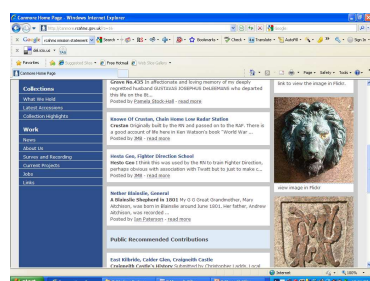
Canmore Home Page - Windows Internet Explorer

http://www.rcahms.gov.uk/

Google

Favorites | Suggested Sites | Web Slice Gallery

Canmore Home Page

Collections
What We Hold
Latest Accessions
Collection Highlights

Work
News
About Us
Survey and Recording
Current Projects
Jobs
Links

Grave No.433 In affectionate and loving memory of my deeply regretted husband GUSTAVUS JOSEPHUS DALRYMPLE who departed this life on the 8t...
Posted by Pamela Black-Hall - read more

Knowe Of Crustan, Chain Home Low Radar Station
Crustan Originally built by the RN and passed on to the RAF. There is a good account of life here in Ken Watson's book "World War ...
Posted by JMG - read more

Hestu Geo, Fighter Direction School
Hestu Geo I think this was used by the RN to train Fighter Direction, perhaps obvious with association with Twatt but to just to make c...
Posted by JMG - read more

Nether Blainslie, General
A Blainslie Shepherd in 1801 My G G Great Grandmother, Mary Aitchison, was born in Blainslie around June 1801. Her father, Andrew Aitchison, was recorded ...
Posted by Ian Paterson - read more

Public Recommended Contributions

East Kilbride, Calder Glen, Crutgowith Castle
Crutgowith Castle's History: Submitted by Christopher Laddy, Local

link to view the image in Flickr

view image in Flickr

Internet
100%